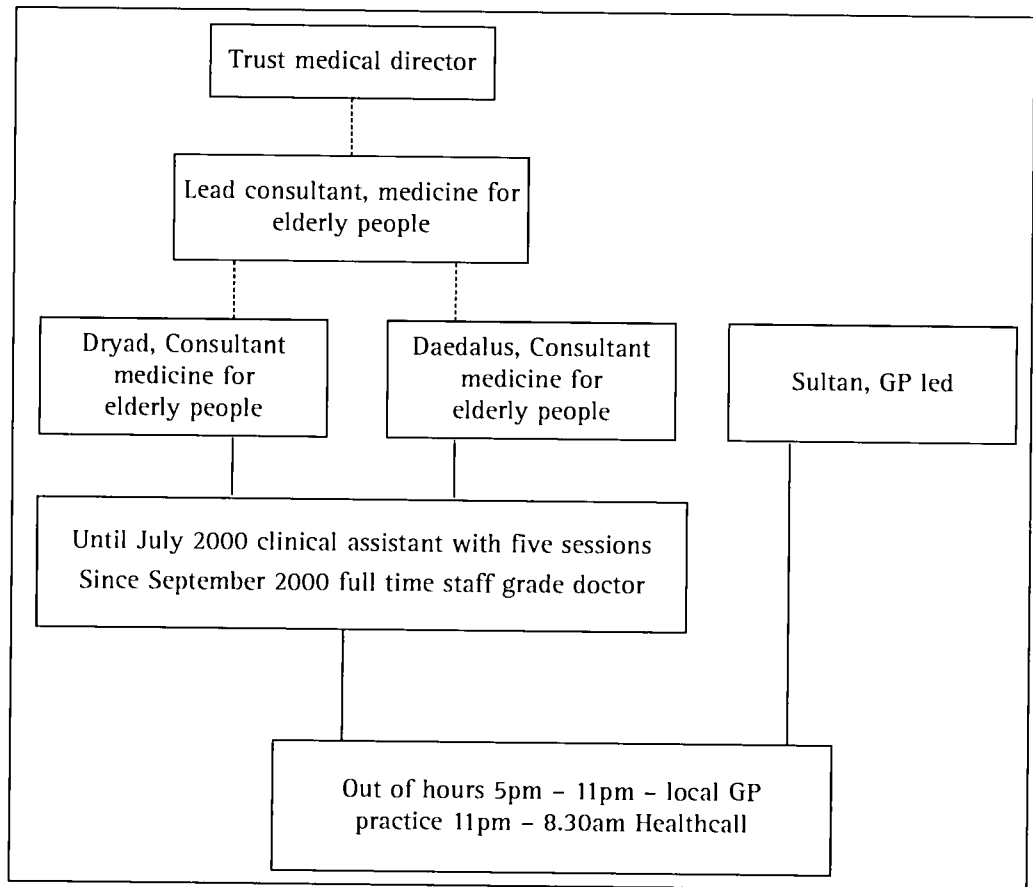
Trust medical director

Lead consultant, medicine for elderly people

Dryad, Consultant medicine for elderly people

Daedalus, Consultant medicine for elderly people

Sultan, GP led

Until July 2000 clinical assistant with five sessions
Since September 2000 full time staff grade doctor

Out of hours 5pm – 11pm – local GP practice 11pm – 8.30am Healthcall